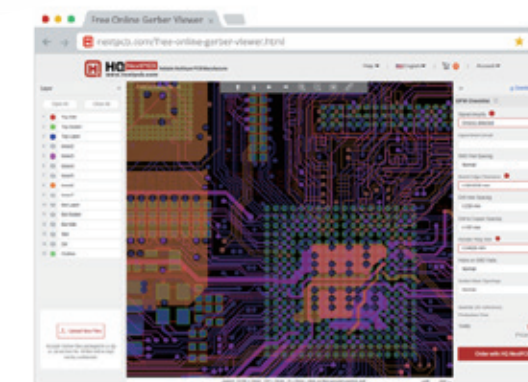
Free Online Gerber Viewer

nextpcb.com/free-online-gerber-viewer.html

HQ NextPCB

Layer

Top Silk

Top Solder

Top Layer

Inner1

Inner2

Inner3

Inner4

Inner5

Inner6

Bot Layer

Bot Solder

Bot Silk

Drill

Outline

Upload New Files

DFM Overview

Order with HQ NextPCB